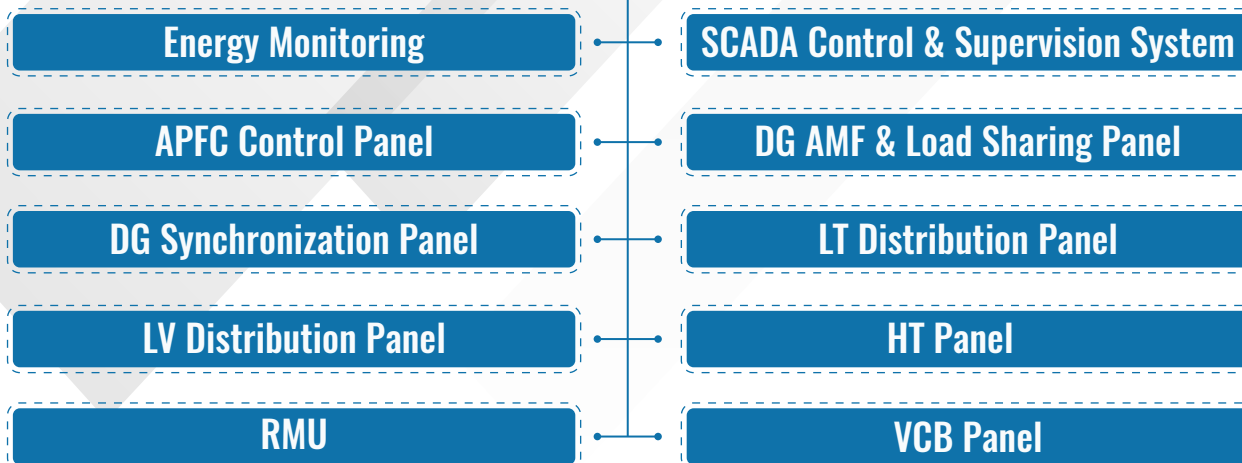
Energy Monitoring

SCADA Control & Supervision System

APFC Control Panel

DG AMF & Load Sharing Panel

DG Synchronization Panel

LT Distribution Panel

LV Distribution Panel

HT Panel

RMU

VCB Panel